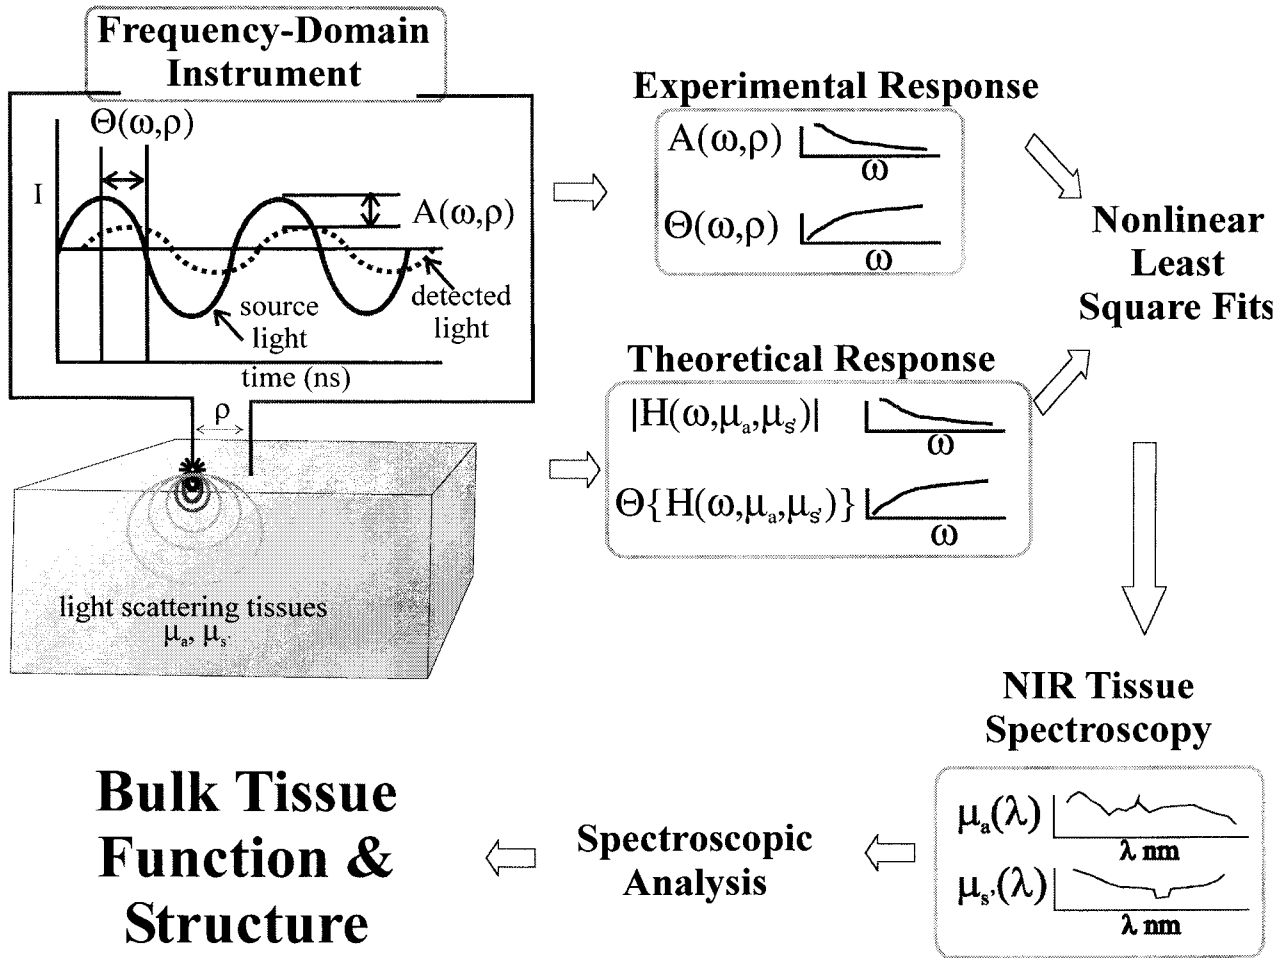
Frequency-Domain Instrument

$\Theta(\omega,\rho)$

I

$A(\omega,\rho)$

source light

detected light

time (ns)

$\rho$

light scattering tissues $\mu_a$, $\mu_{s'}$

Experimental Response

$A(\omega,\rho)$

$\omega$

$\Theta(\omega,\rho)$

$\omega$

Nonlinear Least Square Fits

Theoretical Response

$|H(\omega,\mu_a,\mu_{s'})|$

$\omega$

$\Theta\{H(\omega,\mu_a,\mu_{s'})\}$

$\omega$

NIR Tissue Spectroscopy

$\mu_a(\lambda)$

$\lambda$ nm

$\mu_{s'}(\lambda)$

$\lambda$ nm

Spectroscopic Analysis

Bulk Tissue Function & Structure